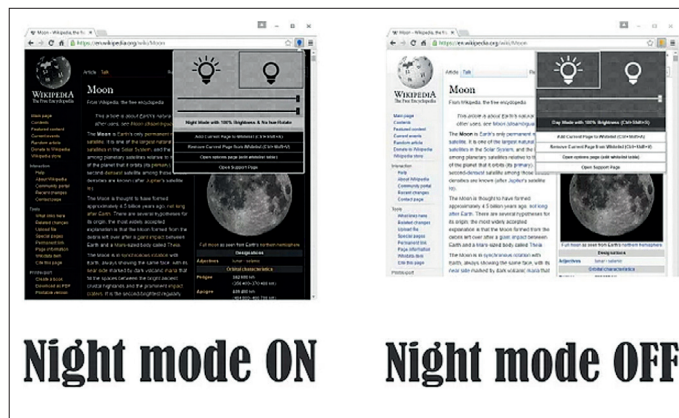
Moon - Wikipedia, the fre
https://en.wikipedia.org/wiki/Moon
WIKIPEDIA
The Free Encyclopedia
Article Talk
Moon
From Wikipedia, the free encyclopedia
Night Mode with 100% Brightness & No hue Rotate
Add Current Page to Whitelist (Ctrl+Shift+X)
Remove Current Page from Whitelist (Ctrl+Shift+X)
Open options page (edit whitelist table)
Open Support Page
The Moon is Earth's only permanent natural satellite. It is one of the largest natural satellites in the Solar System, and the largest among planetary satellites relative to the size of the planet that it orbits (its primary).
Main page
Contents
Featured content
Current events
Random article
Donate to Wikipedia
Wikipedia store
Interaction
Help
About Wikipedia
Community portal
Recent changes
Contact page
Tools
What links here
Related changes
Upload file
Special pages
Permanent link
Page information
Wikidata item
Cite this page
Print/export
Create a book
Download as PDF
Printable version
Full moon as seen from Earth's northern hemisphere
Designations
Adjectives
Orbital characteristics

Night mode ON

Moon - Wikipedia, the fre
https://en.wikipedia.org/wiki/Moon
Day Mode with 100% Brightness (Ctrl+Shift+Q)
Add Current Page to Whitelist (Ctrl+Shift+X)
Remove Current Page from Whitelist (Ctrl+Shift+X)
Open options page (edit whitelist table)
Open Support Page

Night mode OFF